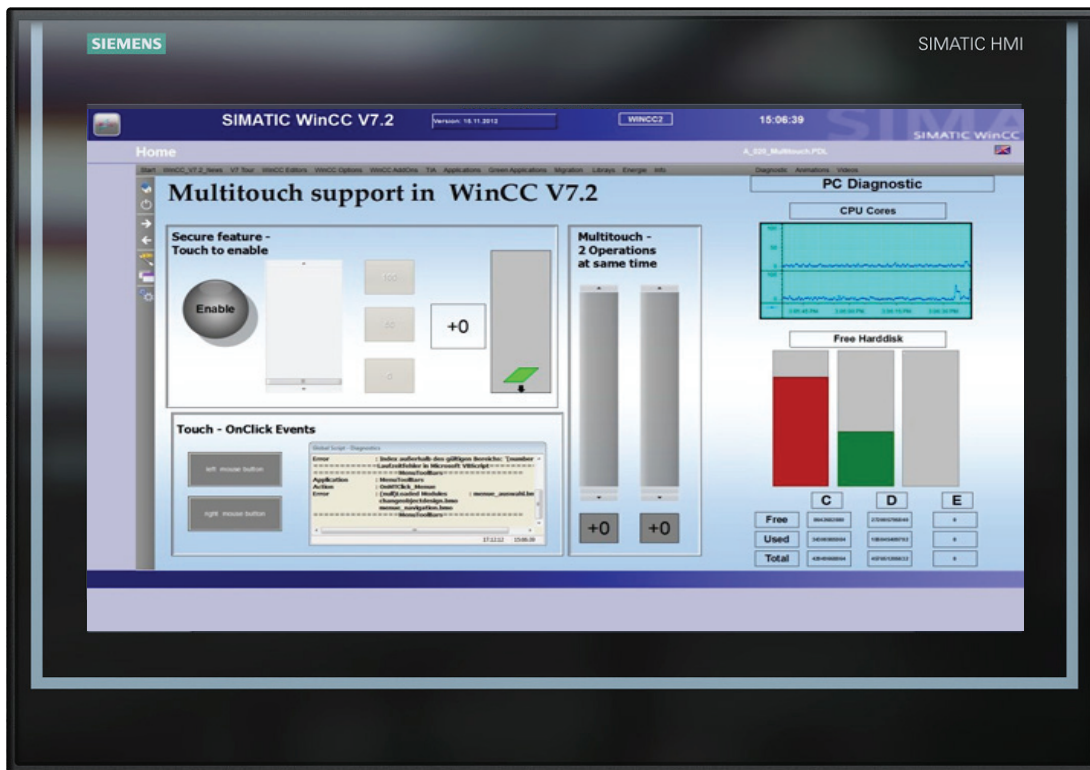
SIEMENS

SIMATIC HMI

SIMATIC WinCC V7.2

Version: 16.11.2012

WINCC2

15:06:39

SIMATIC WinCC

Home

A_020_Multitouch.PDL

Start WinCC_V7.2_News V7 Tour WinCC Editors WinCC Options WinCC AddOns TIA Applications Green Applications Migration Library Energie Info

Diagnostic Animations Videos

Multitouch support in WinCC V7.2

PC Diagnostic

CPU Cores

Secure feature - Touch to enable

Enable

100

50

0

+0

Multitouch - 2 Operations at same time

Free Harddisk

Touch - OnClick Events

left mouse button

right mouse button

Global Script - Diagnostics

Error : Index außerhalb des gültigen Bereichs: '[number Laufzeitfehler in Microsoft VBScript

Application : MenuToolbars
Action : OnMClick_Menue
Error : (null) Loaded Modules : menue_auswahl.bmo changeobjectdesign.bmo menue_navigation.bmo

MenuToolbars

17:12:12 15:06:39

+0

+0

C

D

E

Free

Used

Total